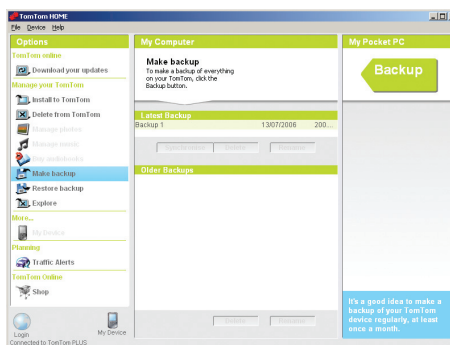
TomTom HOME

File Device Help

Options

TomTom online

Download your updates

Manage your TomTom

Install to TomTom

Delete from TomTom

Manage photos

Manage music

Buy audiobooks

Make backup

Restore backup

Explore

More...

My Device

Planning

Traffic Alerts

TomTom Online

Shop

Login

My Device

Connected to TomTom PLUS

My Computer

Make backup

To make a backup of everything on your TomTom, click the Backup button.

Latest Backup

| Backup 1 | 13/07/2006 | 200... |
|---|---|---|

Open location

Delete

Rename

Older Backups

Delete

Rename

My Pocket PC

Backup

It's a good idea to make a backup of your TomTom device regularly, at least once a month.